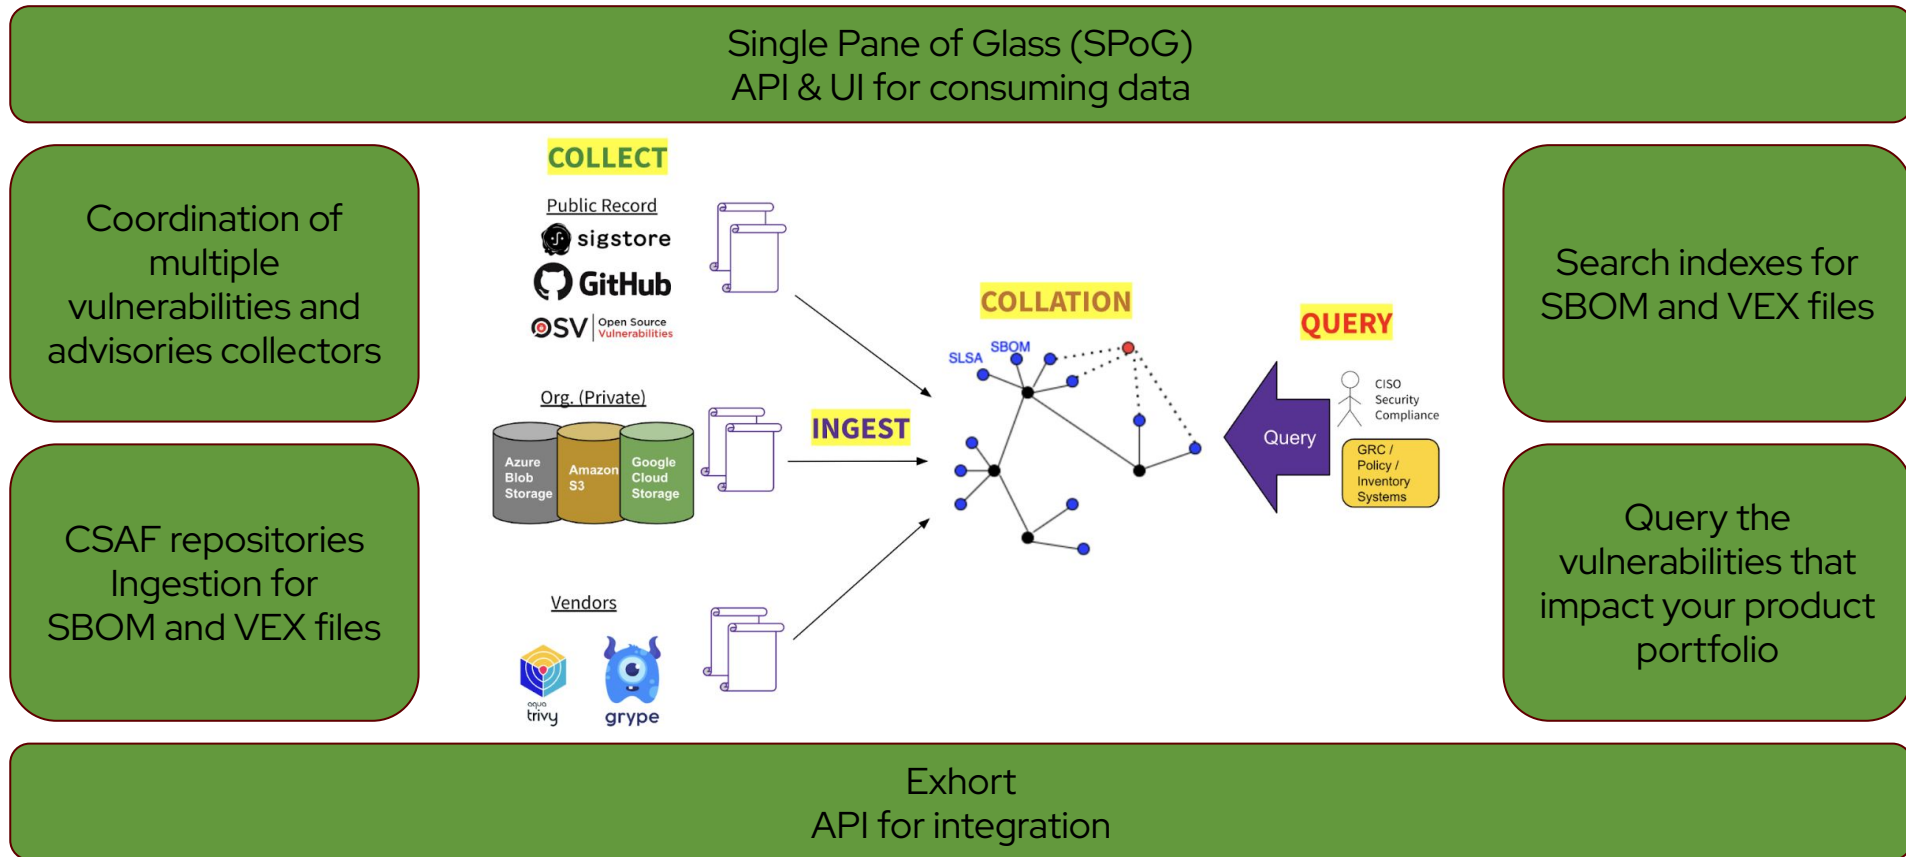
Single Pane of Glass (SPoG)
API & UI for consuming data

Coordination of multiple vulnerabilities and advisories collectors

CSAF repositories Ingestion for SBOM and VEX files

COLLECT

Public Record

sigstore

GitHub

OSV Open Source Vulnerabilities

Org. (Private)

Azure Blob Storage

Amazon S3

Google Cloud Storage

Vendors

aqua trivy

grype

INGEST

COLLATION

SLSA

SBOM

QUERY

Query

CISO
Security
Compliance

GRC / Policy / Inventory Systems

Search indexes for SBOM and VEX files

Query the vulnerabilities that impact your product portfolio

Exhort
API for integration